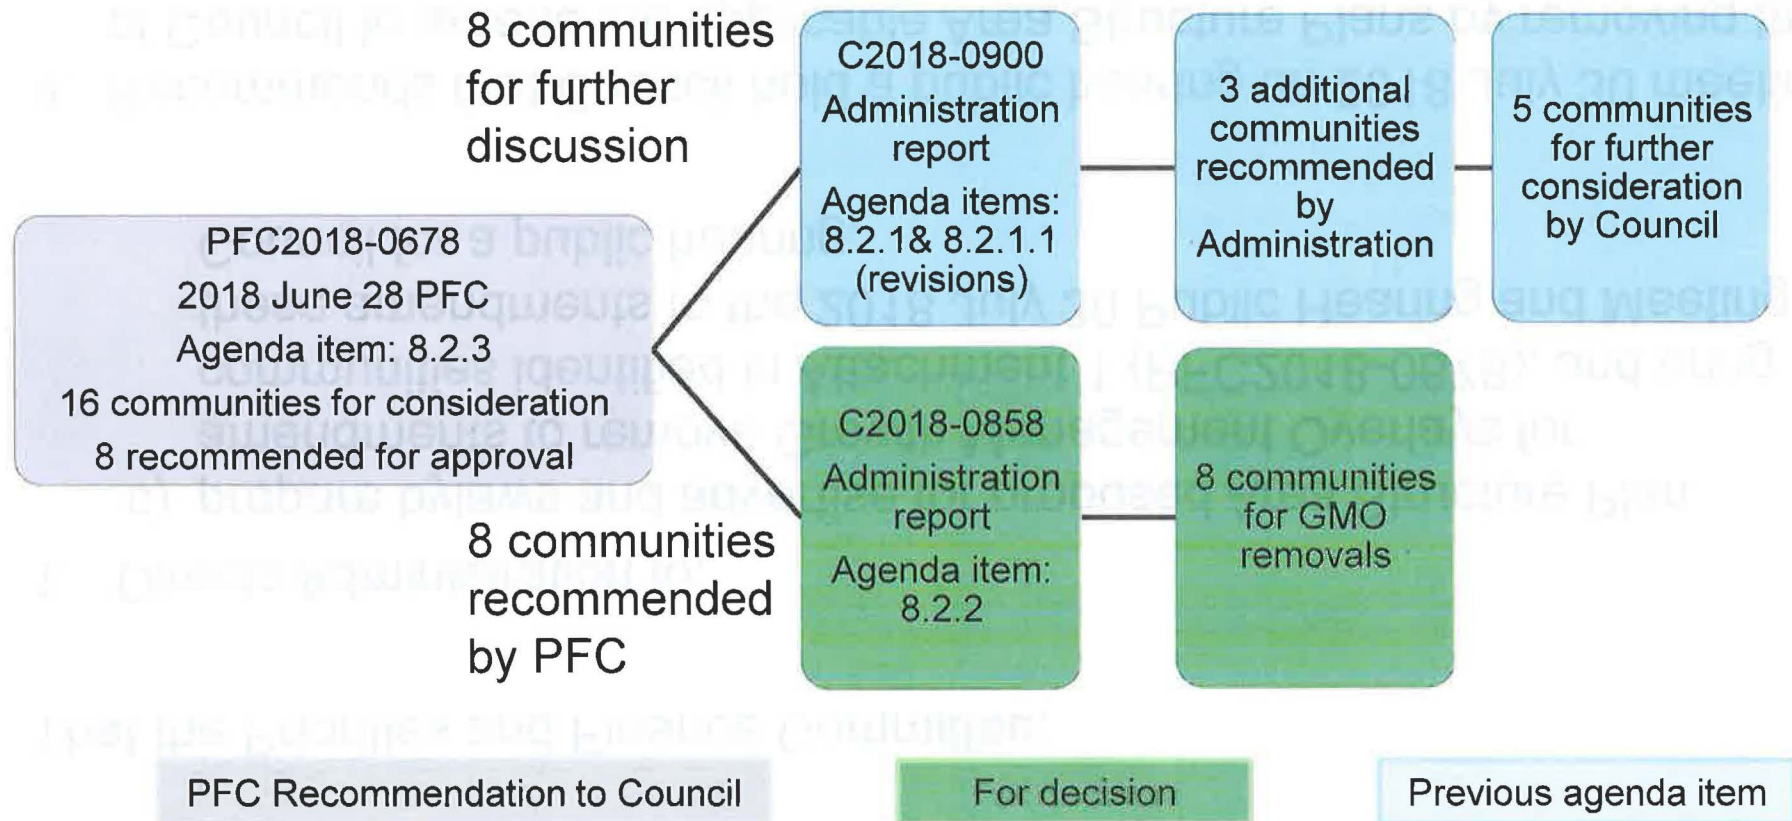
PFC2018-0678
2018 June 28 PFC
Agenda item: 8.2.3
16 communities for consideration
8 recommended for approval

8 communities for further discussion

C2018-0900
Administration report
Agenda items: 8.2.1& 8.2.1.1 (revisions)

3 additional communities recommended by Administration

5 communities for further consideration by Council

8 communities recommended by PFC

C2018-0858
Administration report
Agenda item: 8.2.2

8 communities for GMO removals

PFC Recommendation to Council

For decision

Previous agenda item